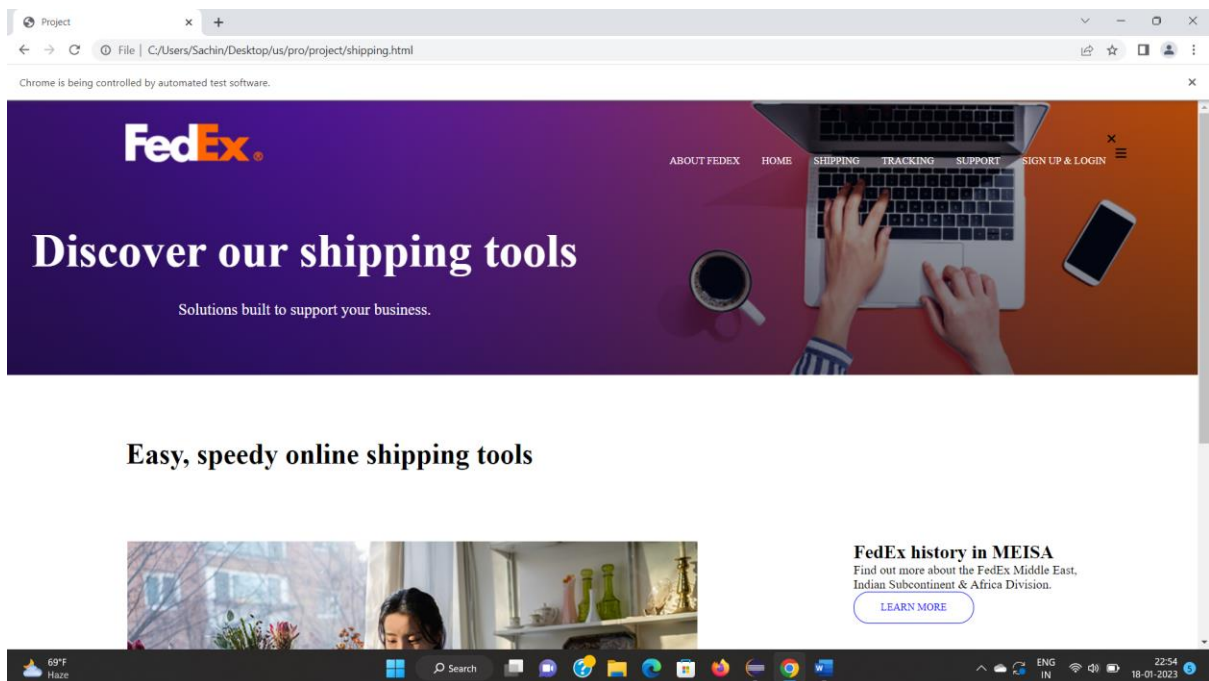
Project
File | C:/Users/Sachin/Desktop/us/pro/project/shipping.html
Chrome is being controlled by automated test software.

FedEx

ABOUT FEDEX HOME SHIPPING TRACKING SUPPORT SIGN UP & LOGIN

Discover our shipping tools

Solutions built to support your business.

Easy, speedy online shipping tools

FedEx history in MEISA

Find out more about the FedEx Middle East, Indian Subcontinent & Africa Division.

LEARN MORE

69°F
Haze
Search
ENG
IN
22:54
18-01-2023